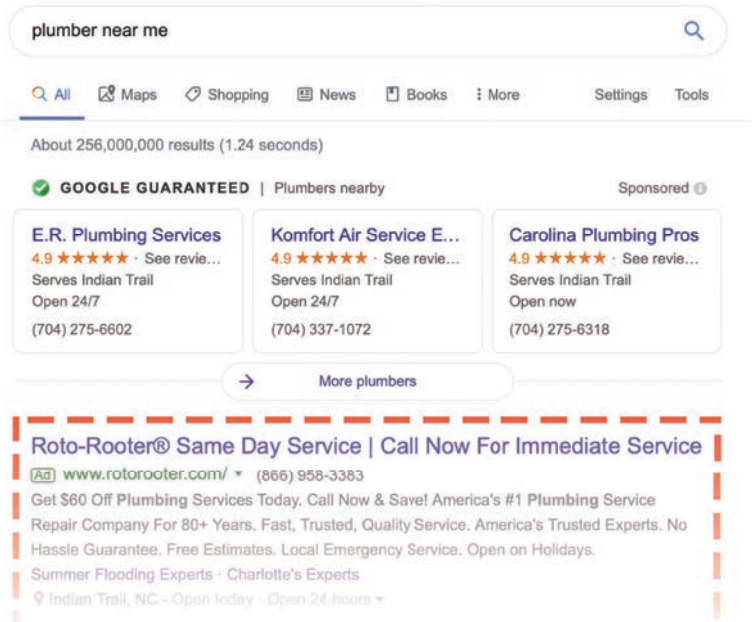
plumber near me

All Maps Shopping News Books More Settings Tools

About 256,000,000 results (1.24 seconds)

GOOGLE GUARANTEED | Plumbers nearby Sponsored

E.R. Plumbing Services
4.9 ★★★★★ · See revie…
Serves Indian Trail
Open 24/7
(704) 275-6602

Komfort Air Service E…
4.9 ★★★★★ · See revie…
Serves Indian Trail
Open 24/7
(704) 337-1072

Carolina Plumbing Pros
4.9 ★★★★★ · See revie…
Serves Indian Trail
Open now
(704) 275-6318

More plumbers

Roto-Rooter® Same Day Service | Call Now For Immediate Service
Ad www.rotorooter.com/ ▾ (866) 958-3383
Get $60 Off Plumbing Services Today. Call Now & Save! America's #1 Plumbing Service Repair Company For 80+ Years. Fast, Trusted, Quality Service. America's Trusted Experts. No Hassle Guarantee. Free Estimates. Local Emergency Service. Open on Holidays.
Summer Flooding Experts · Charlotte's Experts
Indian Trail, NC - Open today · Open 24 hours ▾